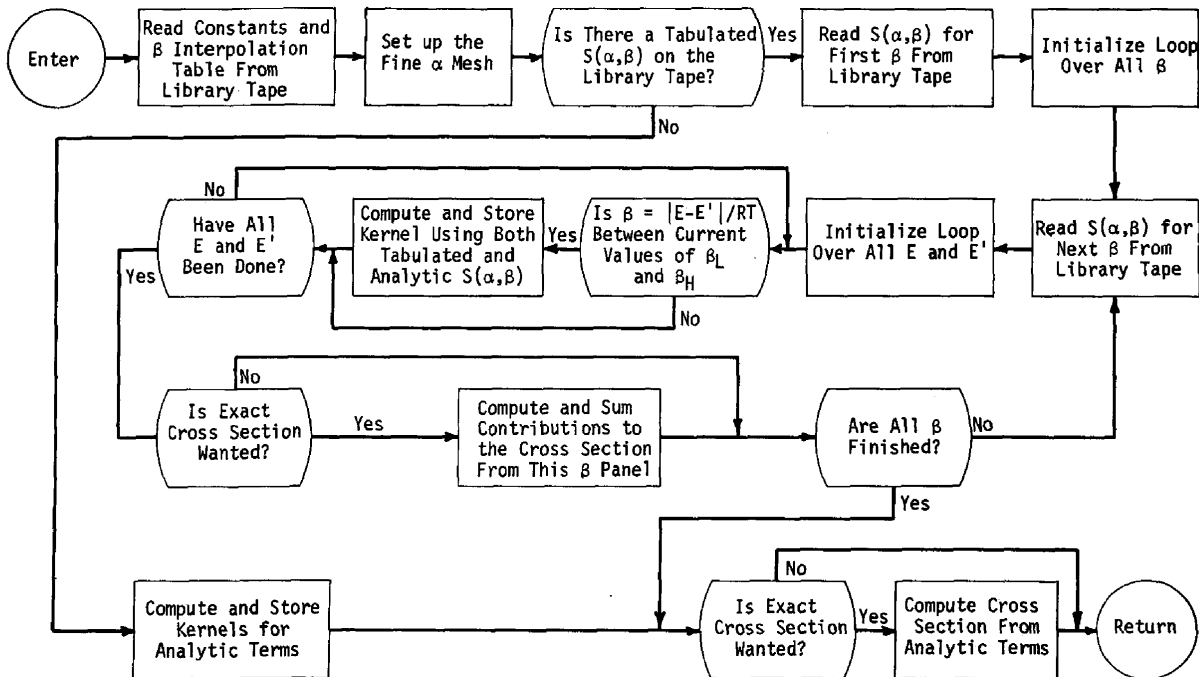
Enter

Read Constants and $\beta$ Interpolation Table From Library Tape

Set up the Fine $\alpha$ Mesh

Is There a Tabulated $S(\alpha,\beta)$ on the Library Tape?

Yes

Read $S(\alpha,\beta)$ for First $\beta$ From Library Tape

Initialize Loop Over All $\beta$

No

Read $S(\alpha,\beta)$ for Next $\beta$ From Library Tape

Initialize Loop Over All E and E'

Is $\beta = |E-E'|/RT$ Between Current Values of $\beta_L$ and $\beta_H$

Yes

Compute and Store Kernel Using Both Tabulated and Analytic $S(\alpha,\beta)$

Have All E and E' Been Done?

No

No

Yes

No

Is Exact Cross Section Wanted?

Yes

Compute and Sum Contributions to the Cross Section From This $\beta$ Panel

Are All $\beta$ Finished?

No

Yes

Compute and Store Kernels for Analytic Terms

No

Is Exact Cross Section Wanted?

Yes

Compute Cross Section From Analytic Terms

Return